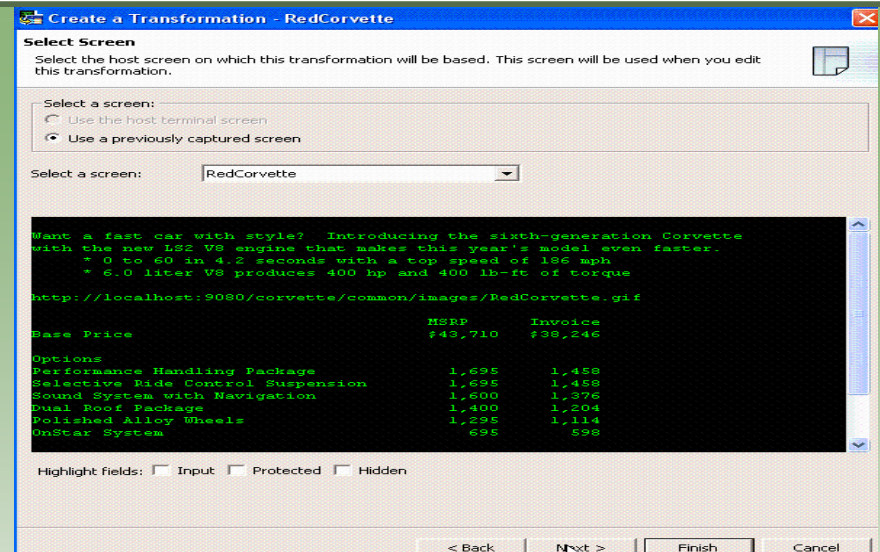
Create a Transformation - RedCorvette

Select Screen

Select the host screen on which this transformation will be based. This screen will be used when you edit this transformation.

Select a screen:

Use the host terminal screen

Use a previously captured screen

Select a screen: RedCorvette

Want a fast car with style? Introducing the sixth-generation Corvette with the new LS2 V8 engine that makes this year's model even faster.
* 0 to 60 in 4.2 seconds with a top speed of 186 mph
* 6.0 liter V8 produces 400 hp and 400 lb-ft of torque

http://localhost:9080/corvette/common/images/RedCorvette.gif

| | MSRP | Invoice |
|---|---|---|
| Base Price | \$43,710 | \$38,246 |
| Options | | |
| Performance Handling Package | 1,695 | 1,458 |
| Selective Ride Control Suspension | 1,695 | 1,458 |
| Sound System with Navigation | 1,600 | 1,376 |
| Dual Roof Package | 1,400 | 1,204 |
| Polished Alloy Wheels | 1,295 | 1,114 |
| OnStar System | 695 | 598 |

Highlight fields: Input Protected Hidden

< Back Next > Finish Cancel